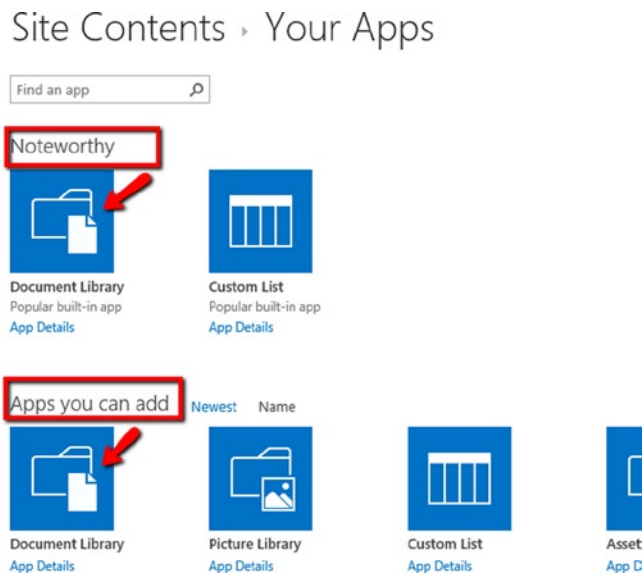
Site Contents › Your Apps

Find an app

Noteworthy

Document Library
Popular built-in app
App Details

Custom List
Popular built-in app
App Details

Apps you can add Newest Name

Document Library
App Details

Picture Library
App Details

Custom List
App Details

Asset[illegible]
App D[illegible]